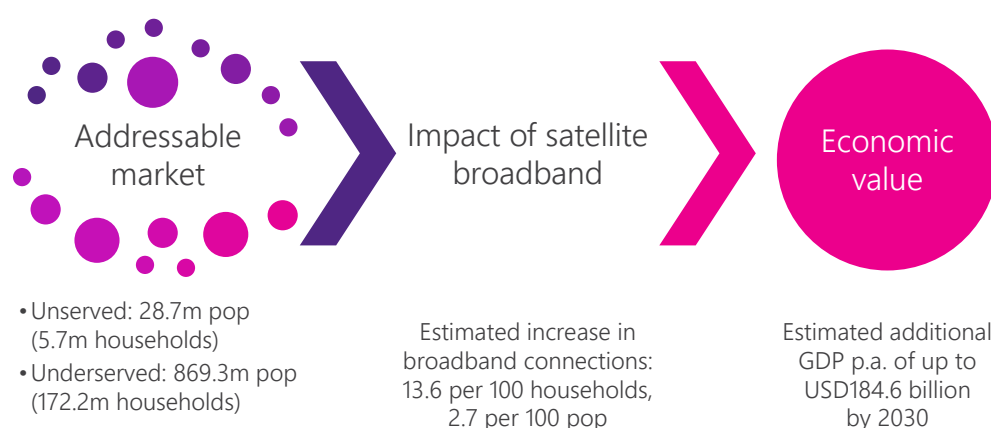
Addressable market

Impact of satellite broadband

Economic value

• Unserved: 28.7m pop (5.7m households)
• Underserved: 869.3m pop (172.2m households)

Estimated increase in broadband connections: 13.6 per 100 households, 2.7 per 100 pop

Estimated additional GDP p.a. of up to USD184.6 billion by 2030